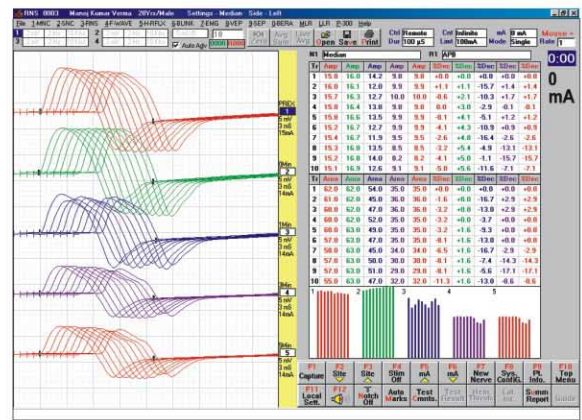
RMS 0003 Manoj Kumar Verma 28Yrs/Male Settings - Median Side - Left

File 1.MNC 2.SNC 3.RNS 4.FWAVE 5.H-REFLX 6.BLINK 7.EMG 8.VEP 9.SEP 0.BERA MLR LLR P-300 Help

Auto Adjv

Open Save Print

Ctrl Remote Dur 100 µS Ctrl Infinite Last 100mA mA 0 mA Mode Single Mouse Rate 1

0:00

0 mA

R1 Median R1 APB

| Tr | Amp | Amp | Amp | Amp | Amp | %Dec | %Dec | %Dec | %Dec |
|---|---|---|---|---|---|---|---|---|---|
| 1 | 15.8 | 16.0 | 14.2 | 9.8 | 9.0 | +0.0 | +0.0 | +0.0 | +0.0 |
| 2 | 16.0 | 16.1 | 12.0 | 9.9 | 9.9 | +1.1 | +1.1 | -15.7 | +1.4 |
| 3 | 15.7 | 16.3 | 12.7 | 10.0 | 10.0 | -0.6 | +2.1 | -10.3 | +1.7 |
| 4 | 15.8 | 16.4 | 13.8 | 9.8 | 9.8 | +0.0 | +3.0 | -2.9 | -0.1 |
| 5 | 15.8 | 16.6 | 13.5 | 9.9 | 9.8 | -0.1 | +4.1 | -5.1 | +1.2 |
| 6 | 15.2 | 16.7 | 12.7 | 9.9 | 9.9 | -4.1 | +4.3 | -10.9 | +0.9 |
| 7 | 15.4 | 16.7 | 11.9 | 9.5 | 9.5 | -2.6 | +4.6 | -16.4 | -2.6 |
| 8 | 15.3 | 16.9 | 13.5 | 8.5 | 8.5 | -3.2 | +5.4 | -4.9 | -13.1 |
| 9 | 15.2 | 16.8 | 14.0 | 8.2 | 8.2 | -4.1 | +5.0 | -1.1 | -15.7 |
| 10 | 15.1 | 16.9 | 12.6 | 9.1 | 9.1 | -5.0 | +5.6 | -11.6 | -7.1 |
| Tr | Area | Area | Area | Area | Area | %Dec | %Dec | %Dec | %Dec |
| 1 | 62.0 | 62.0 | 54.0 | 35.0 | 35.0 | +0.0 | +0.0 | +0.0 | +0.0 |
| 2 | 61.0 | 62.0 | 45.0 | 36.0 | 36.0 | -1.6 | +0.0 | -16.7 | +2.9 |
| 3 | 60.0 | 62.0 | 47.0 | 36.0 | 36.0 | -3.2 | +0.0 | -13.0 | +2.9 |
| 4 | 60.0 | 62.0 | 52.0 | 35.0 | 35.0 | -3.2 | +0.0 | -3.7 | +0.0 |
| 5 | 60.0 | 63.0 | 49.0 | 35.0 | 35.0 | -3.2 | +1.6 | -9.3 | +0.0 |
| 6 | 57.0 | 63.0 | 47.0 | 35.0 | 35.0 | -8.1 | +1.6 | -13.0 | +0.0 |
| 7 | 58.0 | 63.0 | 45.0 | 34.0 | 34.0 | -6.5 | +1.6 | -16.7 | -2.9 |
| 8 | 57.0 | 63.0 | 50.0 | 30.0 | 30.0 | -8.1 | +1.6 | -7.4 | -14.3 |
| 9 | 57.0 | 63.0 | 51.0 | 29.0 | 29.0 | -8.1 | +1.6 | -5.6 | -17.1 |
| 10 | 55.0 | 63.0 | 47.0 | 32.0 | 32.0 | -11.3 | +1.6 | -13.0 | -8.6 |

1 2 3 4 5

PREx 1 5 mV 3 ms 15mA
0Min 2 5 mV 3 ms 14mA
1Min 3 5 mV 3 ms 14mA
3Min 4 5 mV 3 ms 14mA
5Min 5 5 mV 3 ms 14mA

F1 Capture F2 Site F3 Site F4 Stim Off F5 mA F6 mA F7 New Nerve F8 Sys. Config. F9 Pt. Info. F10 Top Menu
F11 Local Sett. F12 T Notch Off Auto Marks Test Cmnts. Summ Report